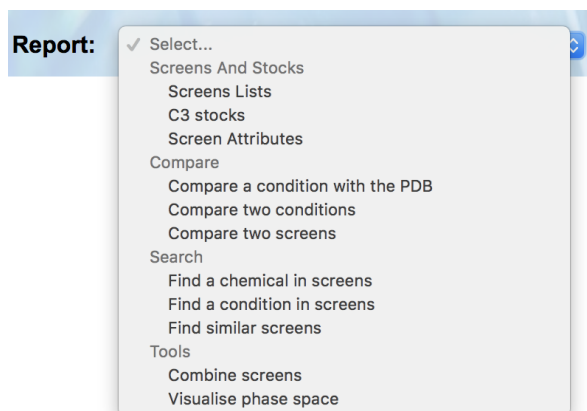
Report:

✓ Select...
Screens And Stocks
Screens Lists
C3 stocks
Screen Attributes
Compare
Compare a condition with the PDB
Compare two conditions
Compare two screens
Search
Find a chemical in screens
Find a condition in screens
Find similar screens
Tools
Combine screens
Visualise phase space